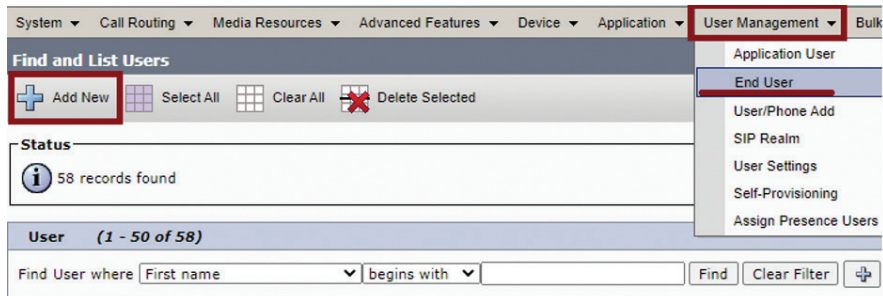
System ▾ Call Routing ▾ Media Resources ▾ Advanced Features ▾ Device ▾ Application ▾ User Management ▾ Bulk

Find and List Users

Add New Select All Clear All Delete Selected

Application User
End User
User/Phone Add
SIP Realm
User Settings
Self-Provisioning
Assign Presence Users

Status

58 records found

User (1 - 50 of 58)

Find User where First name begins with Find Clear Filter